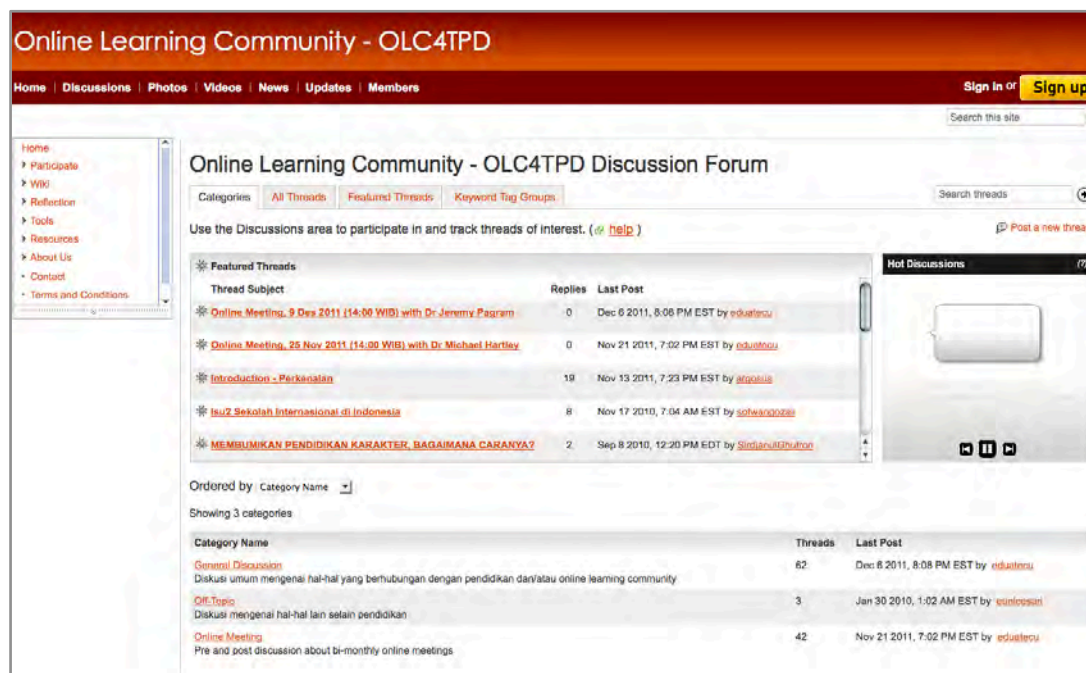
Online Learning Community - OLC4TPD

Home | Discussions | Photos | Videos | News | Updates | Members

Sign in or Sign up

Search this site

Home
Participate
Wiki
Reflection
Tools
Resources
About Us
Contact
Terms and Conditions

Online Learning Community - OLC4TPD Discussion Forum

Categories | All Threads | Featured Threads | Keyword Tag Groups

Search threads

Use the Discussions area to participate in and track threads of interest. ( help )

Post a new thread

Featured Threads

| Thread Subject | Replies | Last Post |
|---|---|---|
| Online Meeting, 9 Des 2011 (14:00 WIB) with Dr Jeremy Pagram | 0 | Dec 6 2011, 8:08 PM EST by eduatecu |
| Online Meeting, 25 Nov 2011 (14:00 WIB) with Dr Michael Hartley | 0 | Nov 21 2011, 7:02 PM EST by eduatecu |
| Introduction - Perkenalan | 19 | Nov 13 2011, 7:23 PM EST by argosia |
| Isu2 Sekolah Internasional di Indonesia | 8 | Nov 17 2010, 7:04 AM EST by sotwangozali |
| MEMBUMIKAN PENDIDIKAN KARAKTER, BAGAIMANA CARANYA? | 2 | Sep 8 2010, 12:20 PM EDT by SirdjanulGhufron |

Hot Discussions

Ordered by Category Name

Showing 3 categories

| Category Name | Threads | Last Post |
|---|---|---|
| General Discussion<br>Diskusi umum mengenai hal-hal yang berhubungan dengan pendidikan dan/atau online learning community | 62 | Dec 6 2011, 8:08 PM EST by eduatecu |
| Off-Topic<br>Diskusi mengenai hal-hal lain selain pendidikan | 3 | Jan 30 2010, 1:02 AM EST by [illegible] |
| Online Meeting<br>Pre and post discussion about bi-monthly online meetings | 42 | Nov 21 2011, 7:02 PM EST by eduatecu |